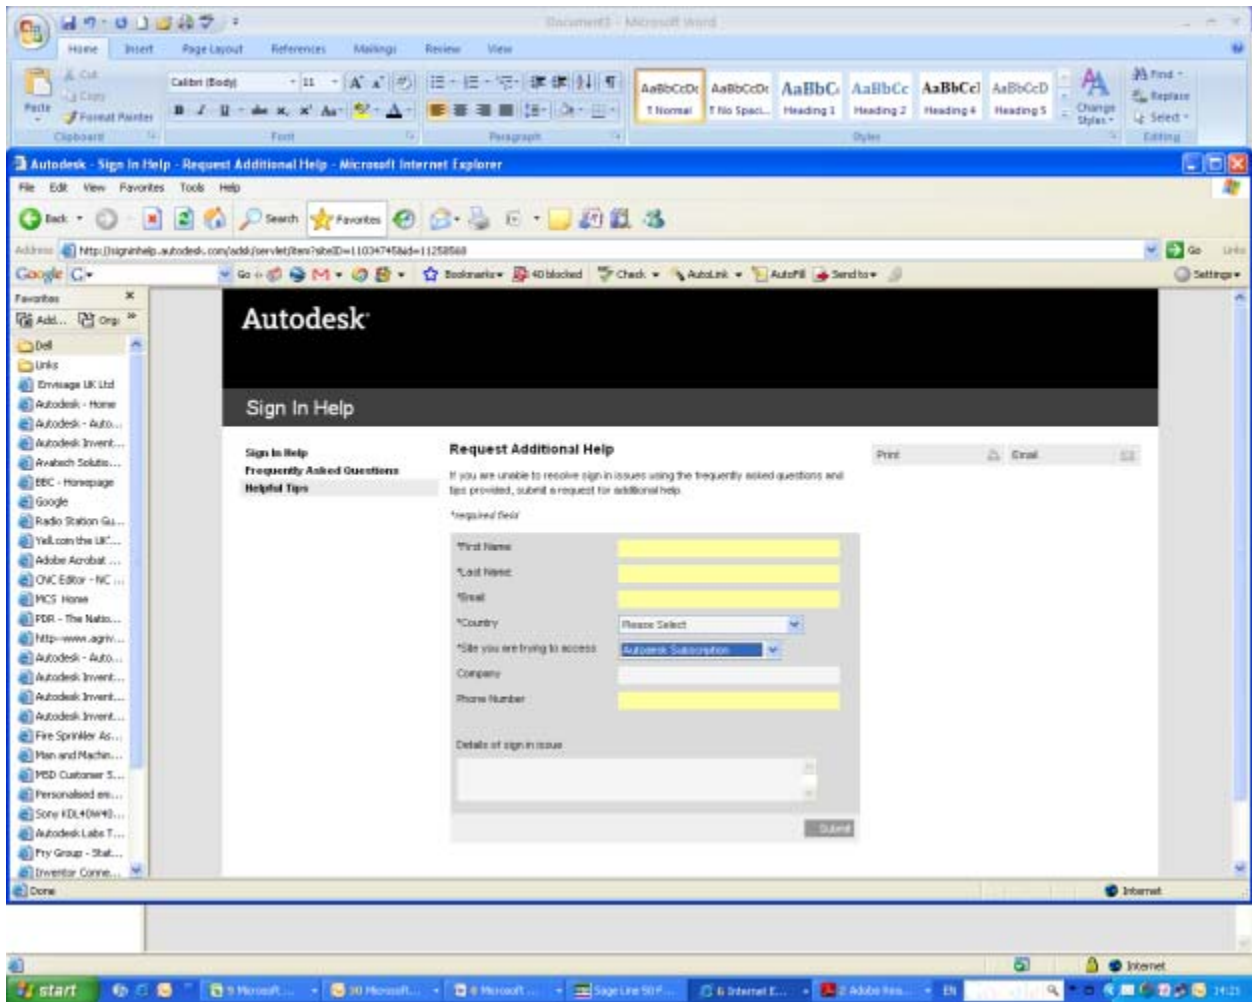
Document3 - Microsoft Word

Home Insert Page Layout References Mailings Review View

Cut Copy Format Painter Paste Clipboard

Calibri (Body) 11 Font

Paragraph

AaBbCcDc ¶ Normal AaBbCcDc ¶ No Spaci... AaBbC Heading 1 AaBbCc Heading 2 AaBbCcI Heading 4 AaBbCcD Heading 5 Change Styles Styles

Find Replace Select Editing

Autodesk - Sign In Help - Request Additional Help - Microsoft Internet Explorer

File Edit View Favorites Tools Help

Back Search Favorites

Address http://signinhelp.autodesk.com/adsk/servlet/item?siteID=11034745&id=11258568 Go Links

Google G Go Bookmarks 40 blocked Check AutoLink AutoFill Send to Settings

Favorites

Add... Org

Dell
Links
Envisage UK Ltd
Autodesk - Home
Autodesk - Auto...
Autodesk Invent...
Avatech Solutio...
BBC - Homepage
Google
Radio Station Gu...
Yell.com the UK'...
Adobe Acrobat ...
CNC Editor - NC ...
MCS Home
PDR - The Natio...
http--www.agriv...
Autodesk - Auto...
Autodesk Invent...
Autodesk Invent...
Autodesk Invent...
Fire Sprinkler As...
Man and Machin...
MSD Customer S...
Personalised em...
Sony KDL40W40...
Autodesk Labs T...
Fry Group - Stat...
Inventor Conne...

Autodesk

Sign In Help

Sign In Help
Frequently Asked Questions
Helpful Tips

Request Additional Help

If you are unable to resolve sign in issues using the frequently asked questions and tips provided, submit a request for additional help.

*required field

*First Name
*Last Name
*Email
*Country Please Select
*Site you are trying to access Autodesk Subscription
Company
Phone Number

Details of sign in issue

Submit

Print Email

Done Internet

Internet

start 9 Microsoft... 30 Microsoft... 8 Microsoft... Sage Line 50 F... 6 Internet E... 2 Adobe Rea... EN 14:21